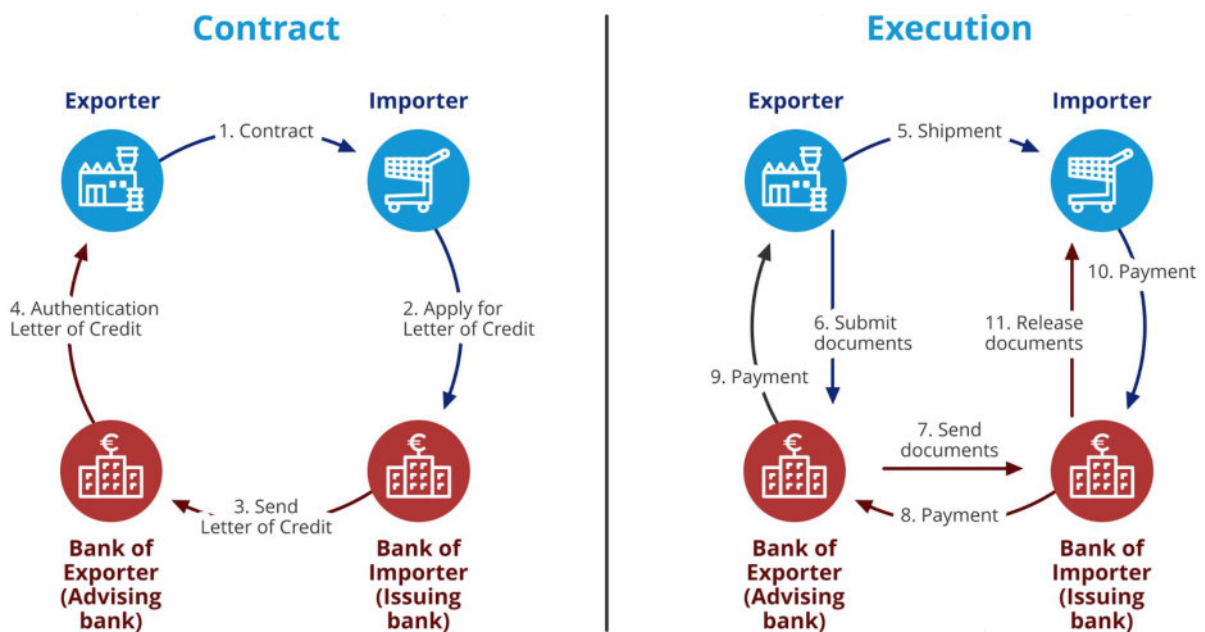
Contract

Exporter

Importer

1. Contract

2. Apply for Letter of Credit

3. Send Letter of Credit

4. Authentication Letter of Credit

€

Bank of Exporter (Advising bank)

€

Bank of Importer (Issuing bank)

Execution

Exporter

Importer

5. Shipment

6. Submit documents

7. Send documents

8. Payment

9. Payment

10. Payment

11. Release documents

€

Bank of Exporter (Advising bank)

€

Bank of Importer (Issuing bank)